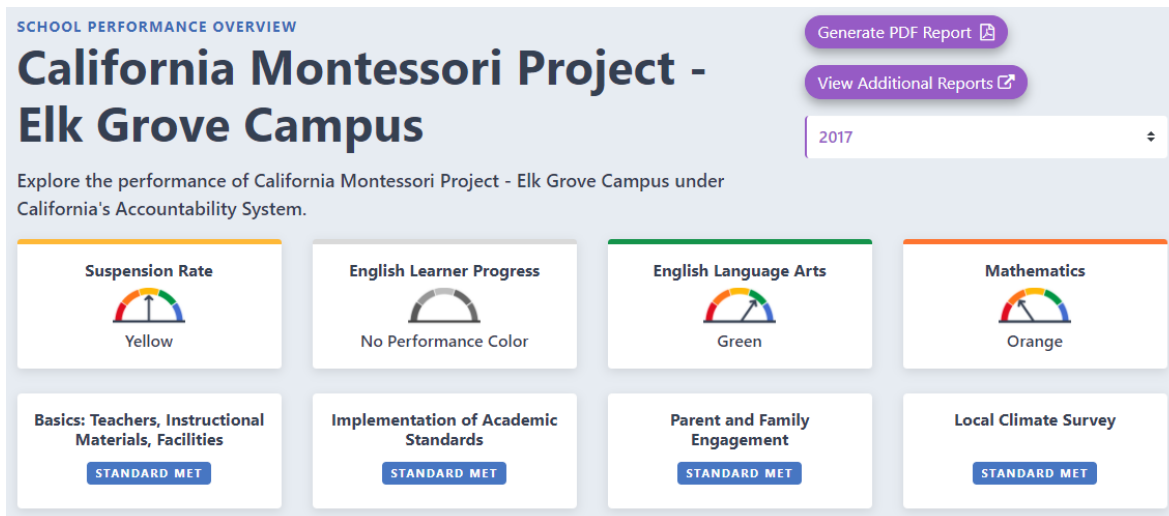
SCHOOL PERFORMANCE OVERVIEW

California Montessori Project - Elk Grove Campus

Generate PDF Report

View Additional Reports

2017

Explore the performance of California Montessori Project - Elk Grove Campus under California's Accountability System.

Suspension Rate
Yellow

English Learner Progress
No Performance Color

English Language Arts
Green

Mathematics
Orange

Basics: Teachers, Instructional Materials, Facilities
STANDARD MET

Implementation of Academic Standards
STANDARD MET

Parent and Family Engagement
STANDARD MET

Local Climate Survey
STANDARD MET